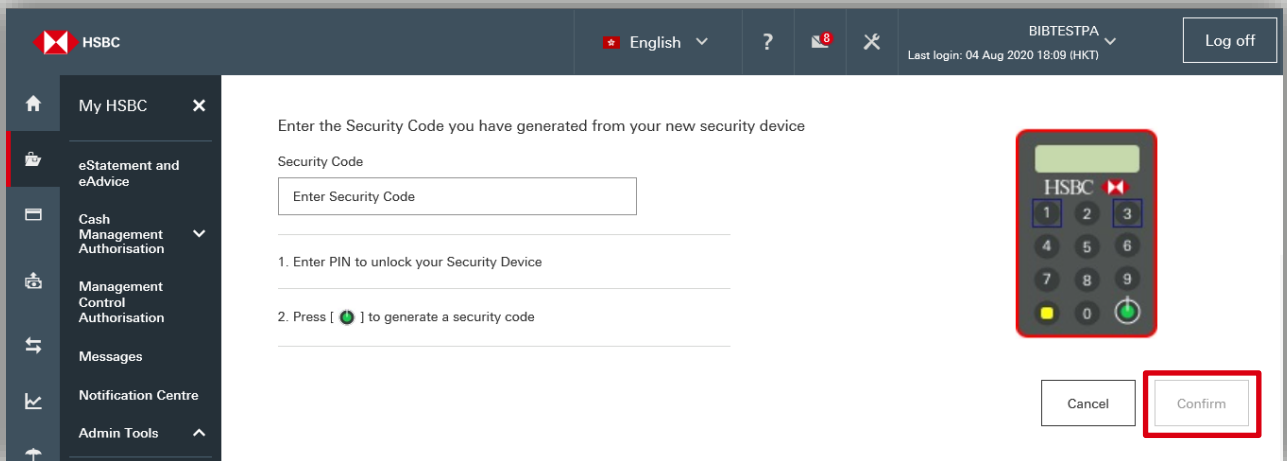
HSBC

English

?

8

BIBTESTPA
Last login: 04 Aug 2020 18:09 (HKT)

Log off

My HSBC

eStatement and eAdvice

Cash Management Authorisation

Management Control Authorisation

Messages

Notification Centre

Admin Tools

Enter the Security Code you have generated from your new security device

Security Code

Enter Security Code

1. Enter PIN to unlock your Security Device

2. Press [ ] to generate a security code

HSBC

1 2 3
4 5 6
7 8 9
0

Cancel

Confirm